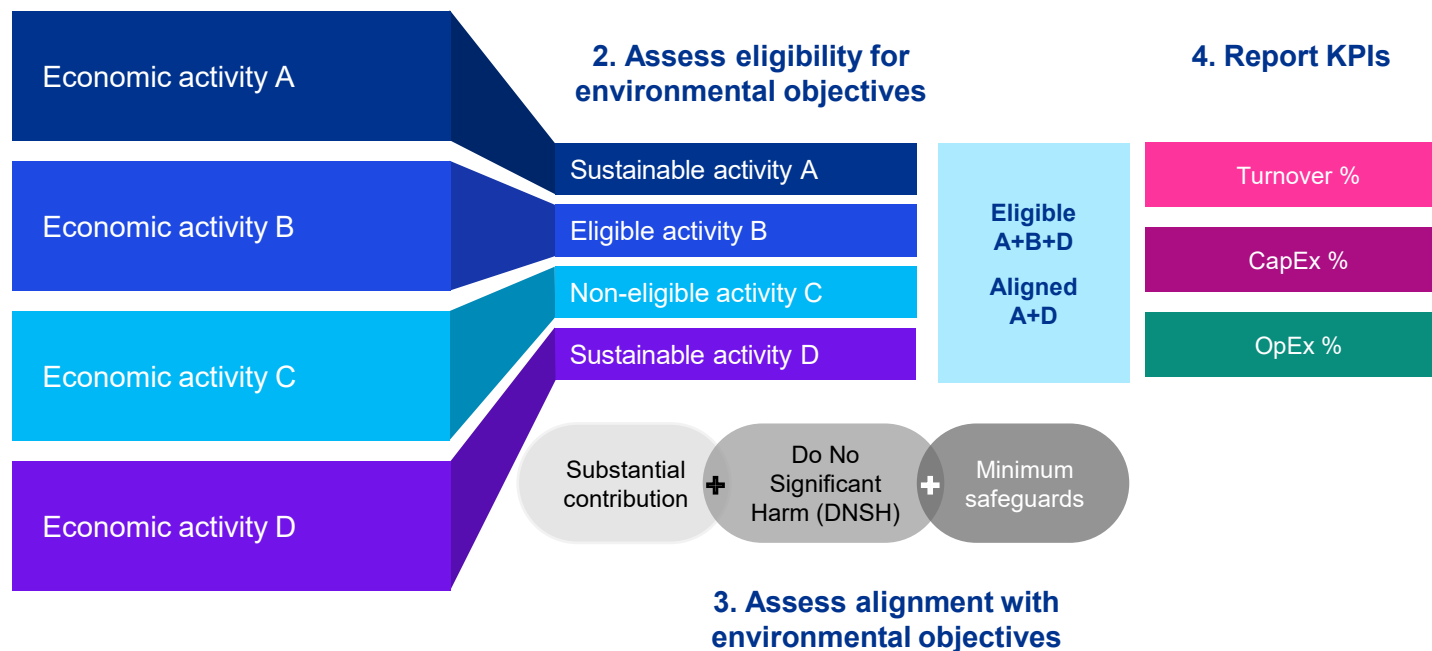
Economic activity A

Economic activity B

Economic activity C

Economic activity D

2. Assess eligibility for environmental objectives

Sustainable activity A

Eligible activity B

Non-eligible activity C

Sustainable activity D

Eligible A+B+D

Aligned A+D

4. Report KPIs

Turnover %

CapEx %

OpEx %

Substantial contribution + Do No Significant Harm (DNSH) + Minimum safeguards

3. Assess alignment with environmental objectives